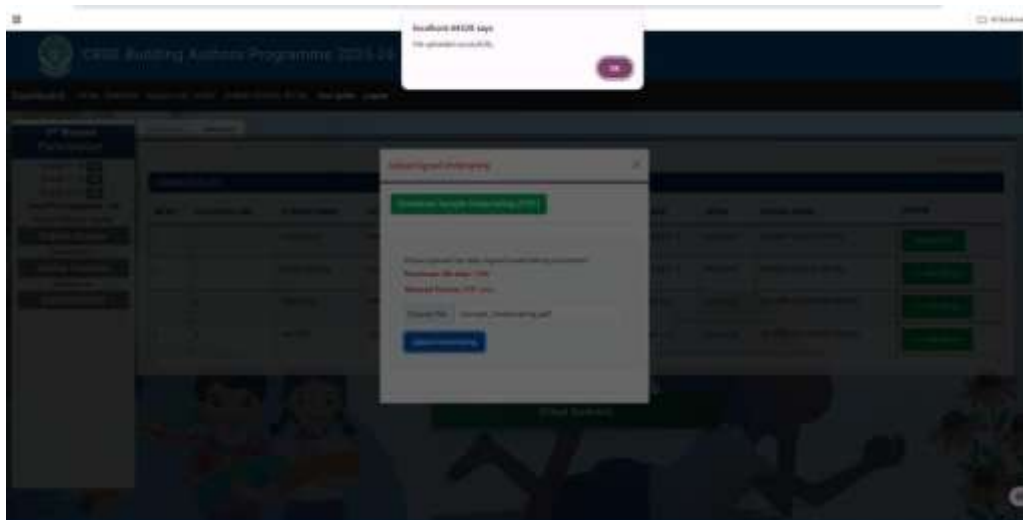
localhost:44328 says
File uploaded successfully

OK

CBSE Building Authors Programme 2023-24

Upload Signed Undertaking

Download Sample Undertaking (PDF)

Please upload the duly signed undertaking document.
Maximum file size: 1 MB
Allowed Format: PDF only

Choose File  Sample_Undertaking.pdf

Upload Undertaking

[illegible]